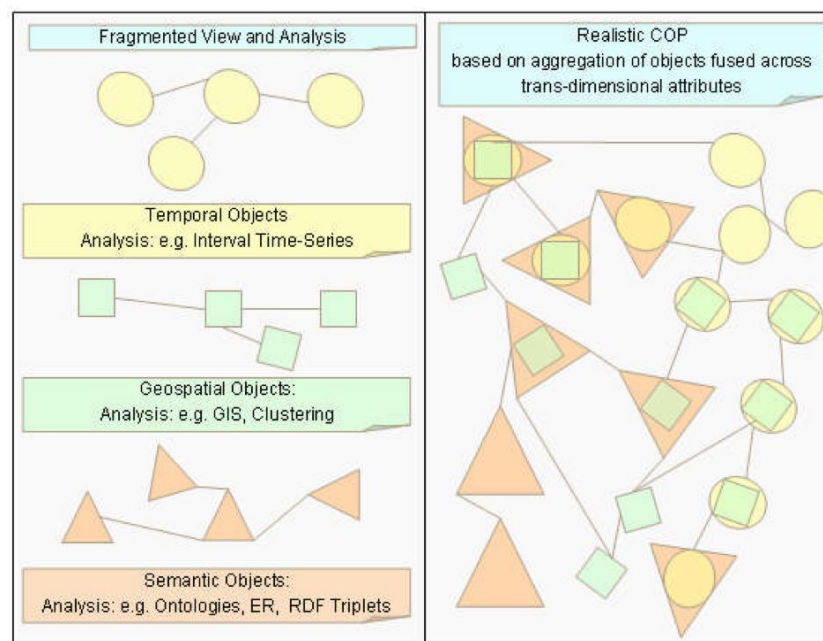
Fragmented View and Analysis

Temporal Objects
Analysis: e.g. Interval Time-Series

Geospatial Objects:
Analysis: e.g. GIS, Clustering

Semantic Objects:
Analysis: e.g. Ontologies, ER, RDF Triplets

Realistic COP
based on aggregation of objects fused across trans-dimensional attributes